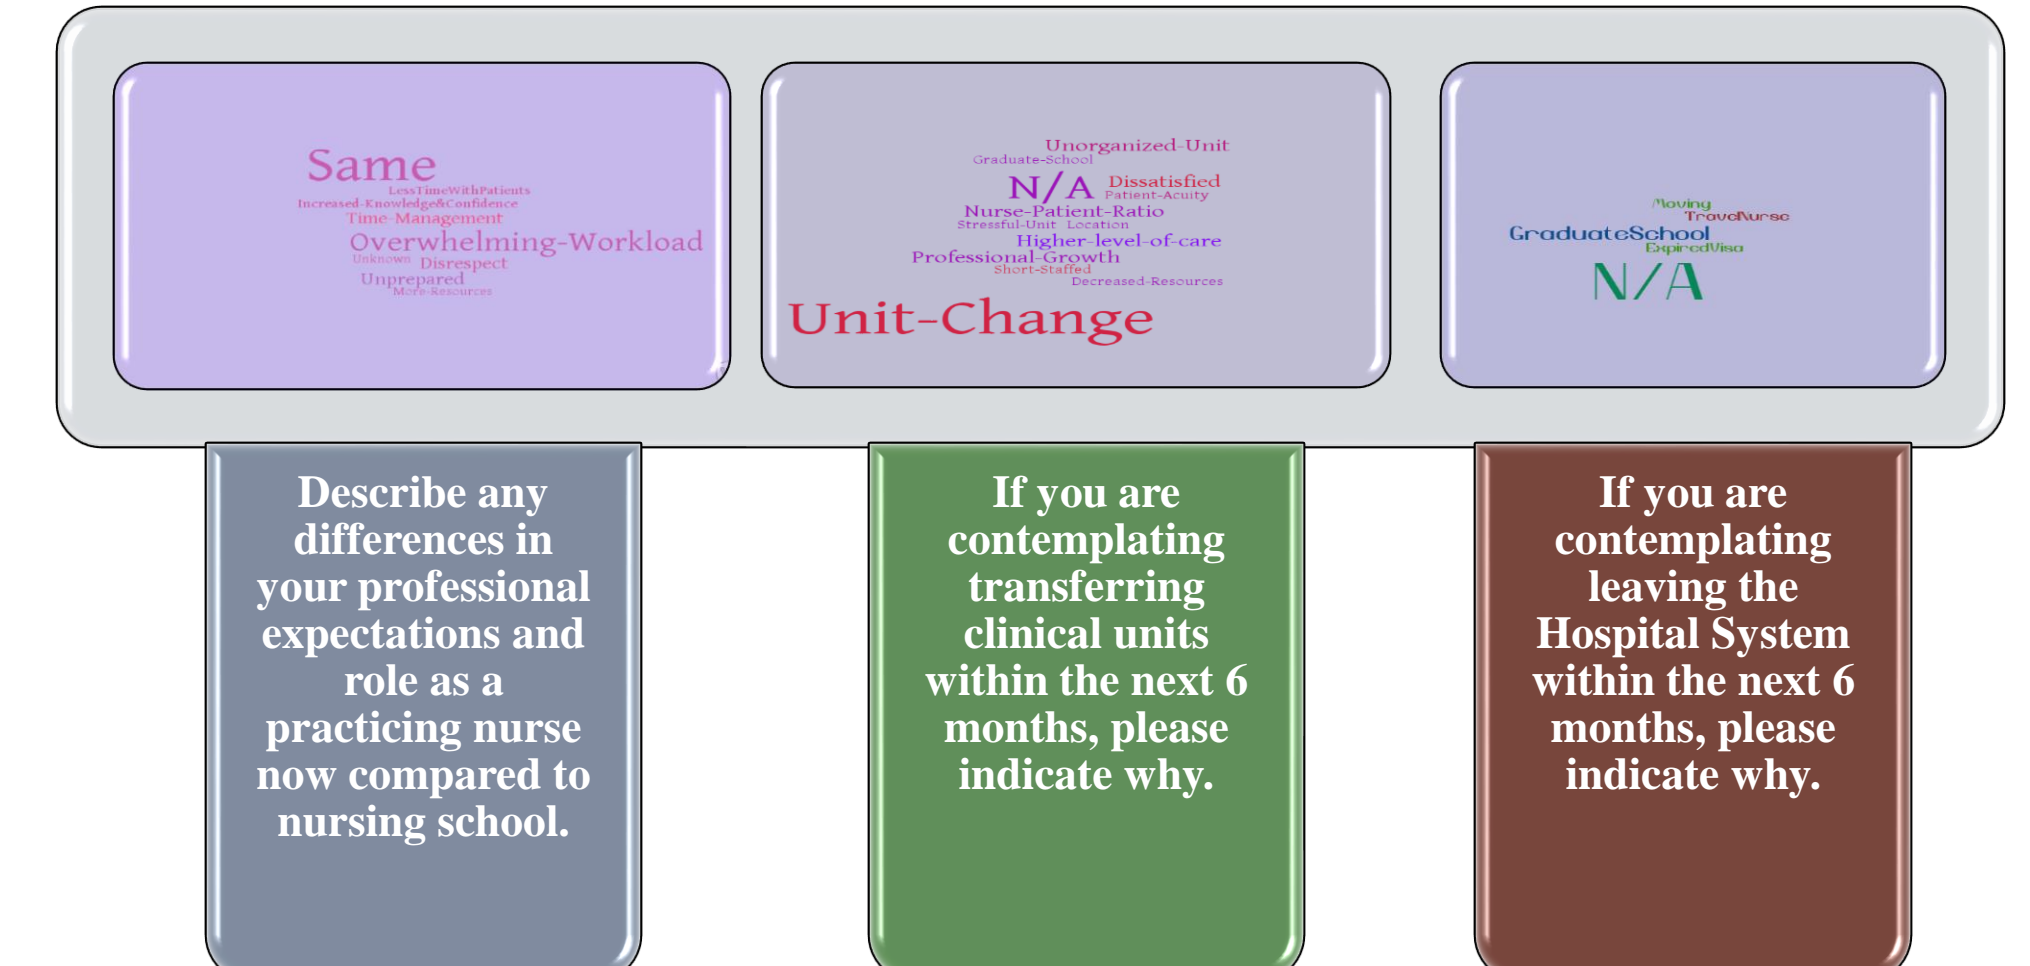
Same
LessTimeWithPatients
Increased-Knowledge&Confidence
Time-Management
Overwhelming-Workload
Unknown Disrespect
Unprepared
More-Resources

Unorganized-Unit
Graduate-School
N/A Dissatisfied
Patient-Acuity
Nurse-Patient-Ratio
Stressful-Unit Location
Higher-level-of-care
Professional-Growth
Short-Staffed
Decreased-Resources
Unit-Change

Moving
TravelNurse
GraduateSchool
ExpiredVisa
N/A

Describe any differences in your professional expectations and role as a practicing nurse now compared to nursing school.

If you are contemplating transferring clinical units within the next 6 months, please indicate why.

If you are contemplating leaving the Hospital System within the next 6 months, please indicate why.